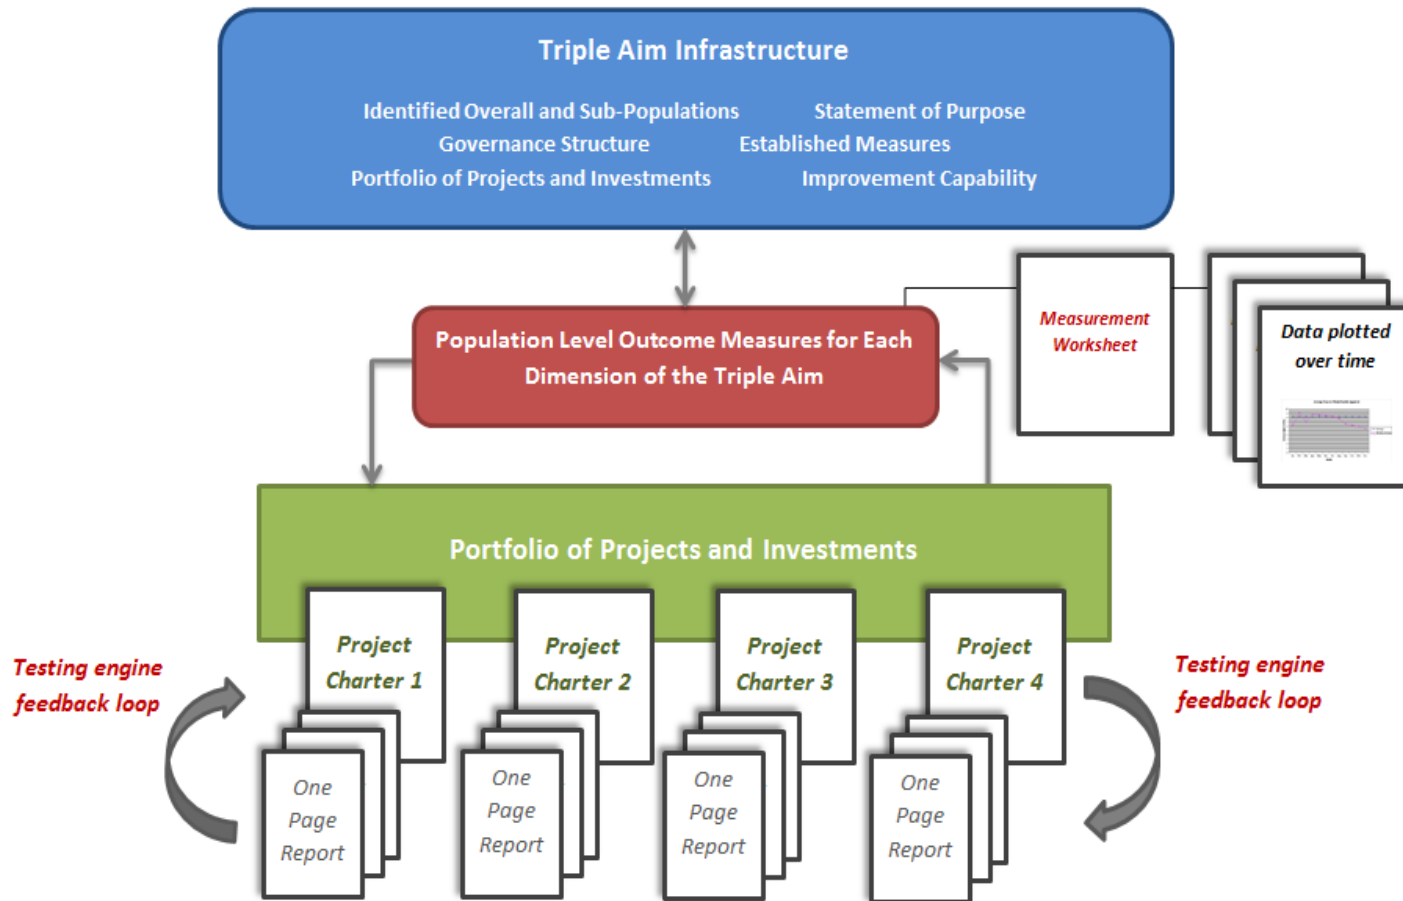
Triple Aim Infrastructure

Identified Overall and Sub-Populations
Governance Structure
Portfolio of Projects and Investments

Statement of Purpose
Established Measures
Improvement Capability

Population Level Outcome Measures for Each Dimension of the Triple Aim

Measurement Worksheet

Data plotted over time

Portfolio of Projects and Investments

Project Charter 1

Project Charter 2

Project Charter 3

Project Charter 4

Testing engine feedback loop

One Page Report

One Page Report

One Page Report

One Page Report

Testing engine feedback loop